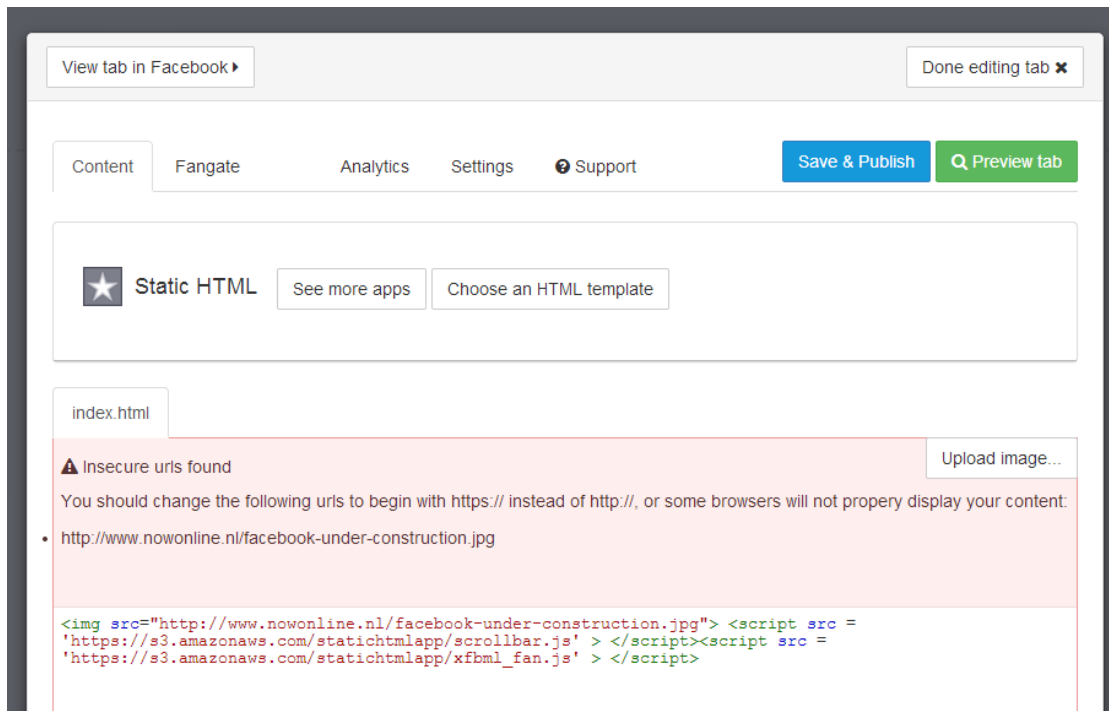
View tab in Facebook ▸

Done editing tab ✖

Content Fangate Analytics Settings Support

Save & Publish

Preview tab

Static HTML

See more apps

Choose an HTML template

index.html

Upload image...

Insecure urls found

You should change the following urls to begin with https:// instead of http://, or some browsers will not propery display your content:

- http://www.nowonline.nl/facebook-under-construction.jpg

<img src="http://www.nowonline.nl/facebook-under-construction.jpg"> <script src = 'https://s3.amazonaws.com/statichtmlapp/scrollbar.js' > </script><script src = 'https://s3.amazonaws.com/statichtmlapp/xfbml_fan.js' > </script>